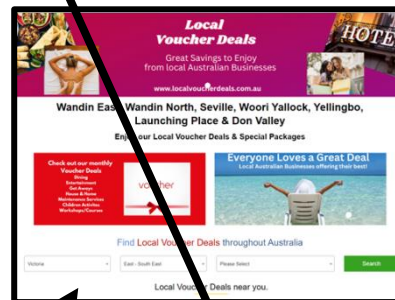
Local Voucher Deals

Great Savings to Enjoy from local Australian Businesses

www.localvoucherdeals.com.au

HOTE

Wandin East, Wandin North, Seville, Woori Yallock, Yellingbo, Launching Place & Don Valley

Enjoy our Local Voucher Deals & Special Packages

Check out our monthly Voucher Deals
Dining
Entertainment
Get Aways
House & Home
Maintenance Services
Children Activities
Workshops/Courses

voucher

Everyone Loves a Great Deal
Local Australian Businesses offering their best!

Find Local Voucher Deals throughout Australia

Victoria

East - South East

Please Select

Search

Local Voucher Deals near you.